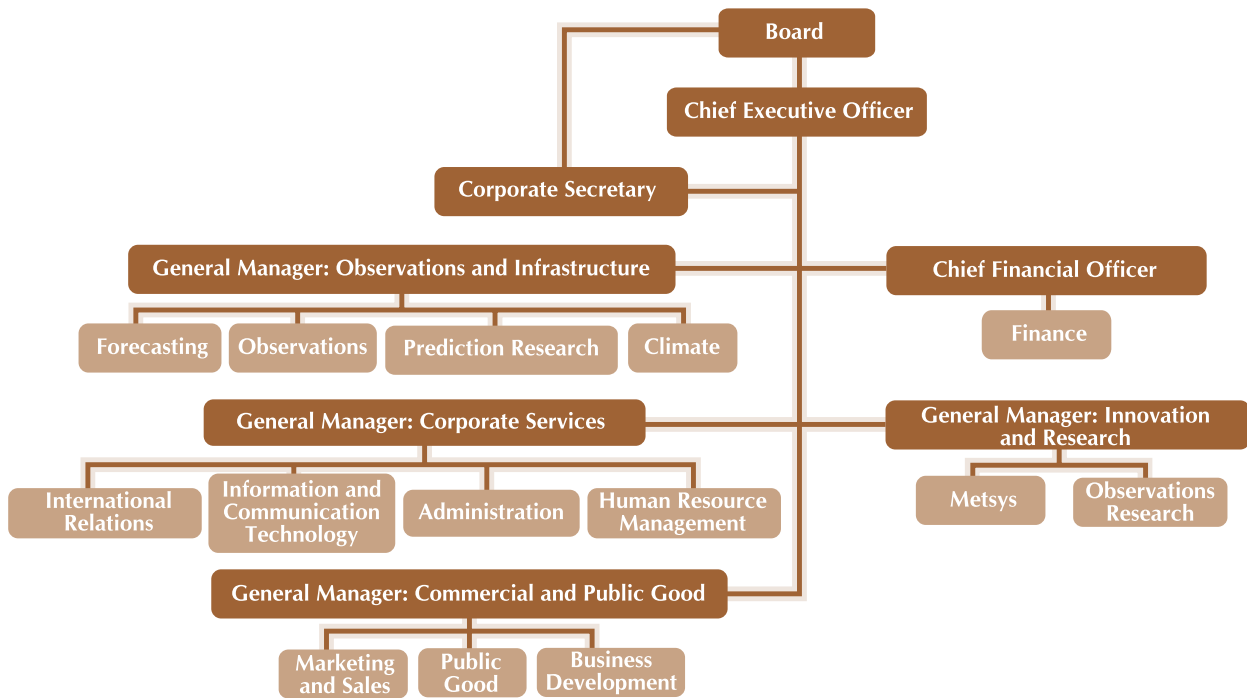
Board

Chief Executive Officer

Corporate Secretary

General Manager: Observations and Infrastructure

Chief Financial Officer

Forecasting

Observations

Prediction Research

Climate

Finance

General Manager: Corporate Services

General Manager: Innovation and Research

International Relations

Information and Communication Technology

Administration

Human Resource Management

Metsys

Observations Research

General Manager: Commercial and Public Good

Marketing and Sales

Public Good

Business Development